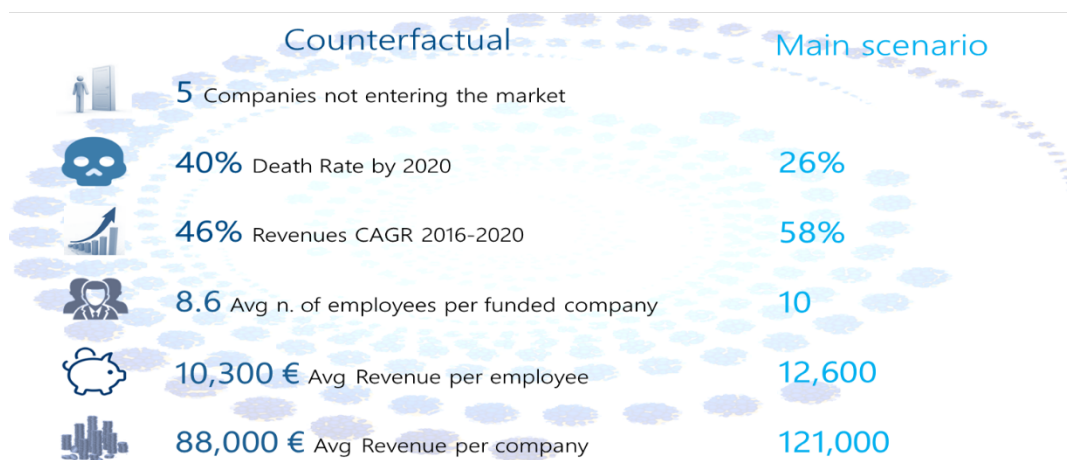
Counterfactual

Main scenario

5 Companies not entering the market

40% Death Rate by 2020 26%

46% Revenues CAGR 2016-2020 58%

8.6 Avg n. of employees per funded company 10

10,300 € Avg Revenue per employee 12,600

88,000 € Avg Revenue per company 121,000